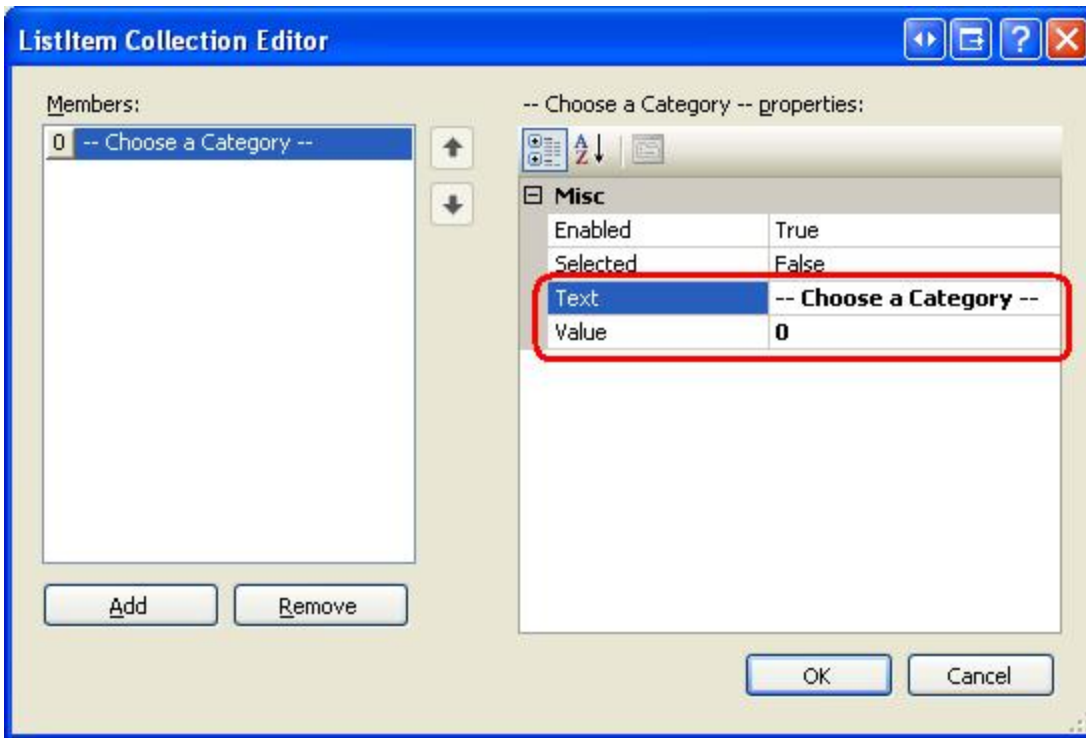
ListItem Collection Editor

Members:

0 -- Choose a Category --

Add

Remove

-- Choose a Category -- properties:

| Misc | |
|---|---|
| Enabled | True |
| Selected | False |
| Text | -- Choose a Category -- |
| Value | 0 |

OK

Cancel